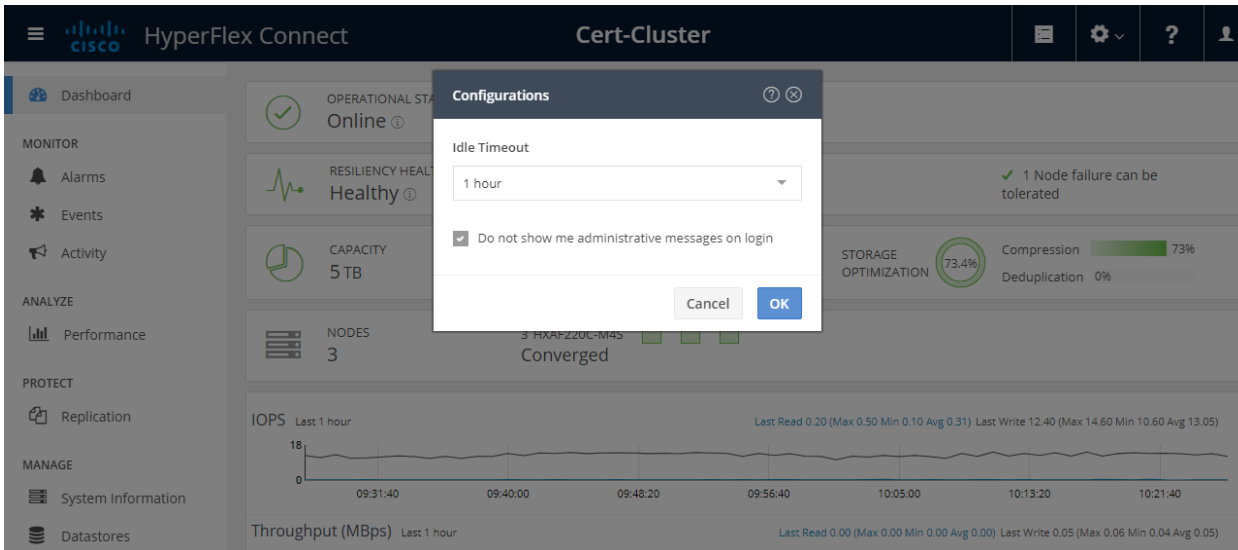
cisco HyperFlex Connect

Cert-Cluster

Dashboard

MONITOR

Alarms

Events

Activity

ANALYZE

Performance

PROTECT

Replication

MANAGE

System Information

Datastores

OPERATIONAL STA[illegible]
Online

RESILIENCY HEALT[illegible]
Healthy

✓ 1 Node failure can be tolerated

CAPACITY
5 TB

STORAGE OPTIMIZATION
73.4%

Compression 73%
Deduplication 0%

NODES
3

3 HXAF220C-M4S
Converged

Configurations

Idle Timeout

1 hour

Do not show me administrative messages on login

Cancel

OK

IOPS Last 1 hour

Last Read 0.20 (Max 0.50 Min 0.10 Avg 0.31) Last Write 12.40 (Max 14.60 Min 10.60 Avg 13.05)

18

0

09:31:40 09:40:00 09:48:20 09:56:40 10:05:00 10:13:20 10:21:40

Throughput (MBps) Last 1 hour

Last Read 0.00 (Max 0.00 Min 0.00 Avg 0.00) Last Write 0.05 (Max 0.06 Min 0.04 Avg 0.05)